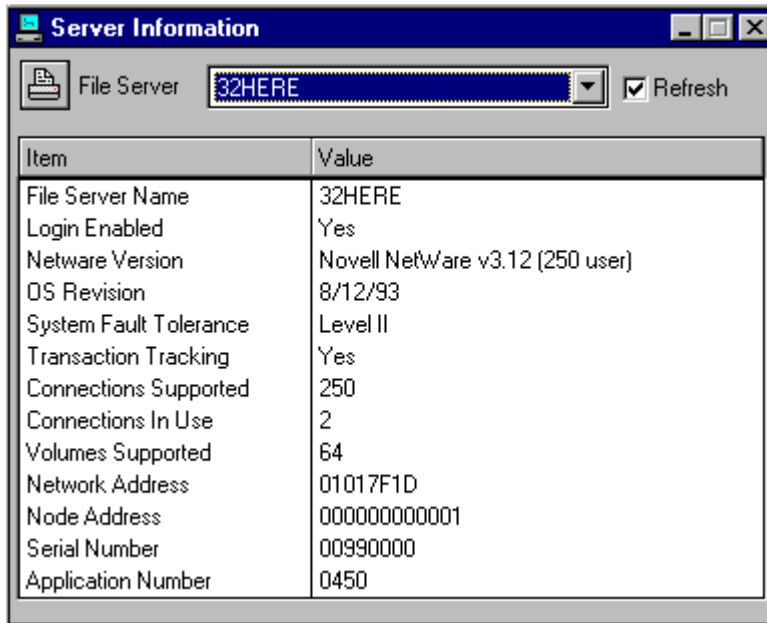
Server Information

File Server 32HERE Refresh

| Item | Value |
|---|---|
| File Server Name | 32HERE |
| Login Enabled | Yes |
| Netware Version | Novell NetWare v3.12 (250 user) |
| OS Revision | 8/12/93 |
| System Fault Tolerance | Level II |
| Transaction Tracking | Yes |
| Connections Supported | 250 |
| Connections In Use | 2 |
| Volumes Supported | 64 |
| Network Address | 01017F1D |
| Node Address | 000000000001 |
| Serial Number | 00990000 |
| Application Number | 0450 |